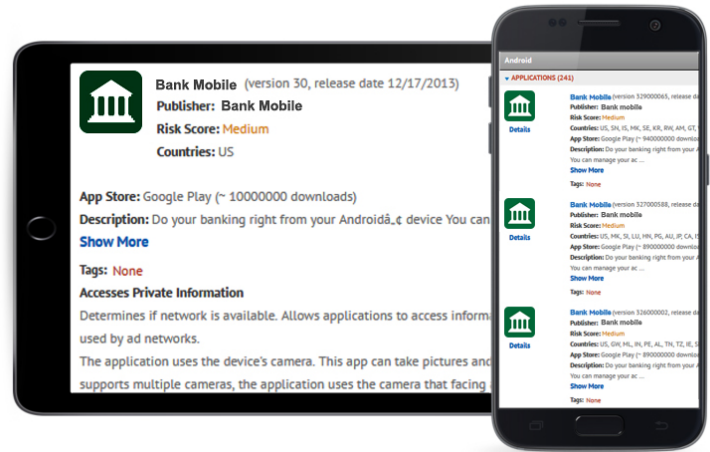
Bank Mobile (version 30, release date 12/17/2013)
Publisher: Bank Mobile
Risk Score: Medium
Countries: US

App Store: Google Play (~ 10000000 downloads)
Description: Do your banking right from your Androidâ„¢ device You can
Show More

Tags: None
Accesses Private Information
Determines if network is available. Allows applications to access informa
used by ad networks.
The application uses the device's camera. This app can take pictures and
supports multiple cameras, the application uses the camera that facing

Android
▾ APPLICATIONS (241)

Details
Bank Mobile (version 329000065, release da
Publisher: Bank mobile
Risk Score: Medium
Countries: US, SN, IS, MK, SE, KR, RW, AM, GT,
App Store: Google Play (~ 940000000 downlo
Description: Do your banking right from your A
You can manage your ac ...
Show More
Tags: None

Details
Bank Mobile (version 327000588, release da
Publisher: Bank mobile
Risk Score: Medium
Countries: US, MK, SI, LU, MN, PG, AU, JP, CA,
App Store: Google Play (~ 890000000 downlo
Description: Do your banking right from your A
You can manage your ac ...
Show More
Tags: None

Details
Bank Mobile (version 326000002, release da
Publisher: Bank mobile
Risk Score: Medium
Countries: US, GH, ML, IN, PE, AL, TH, TZ, IE,
App Store: Google Play (~ 890000000 downlo
Description: Do your banking right from your A
You can manage your ac ...
Show More
Tags: None